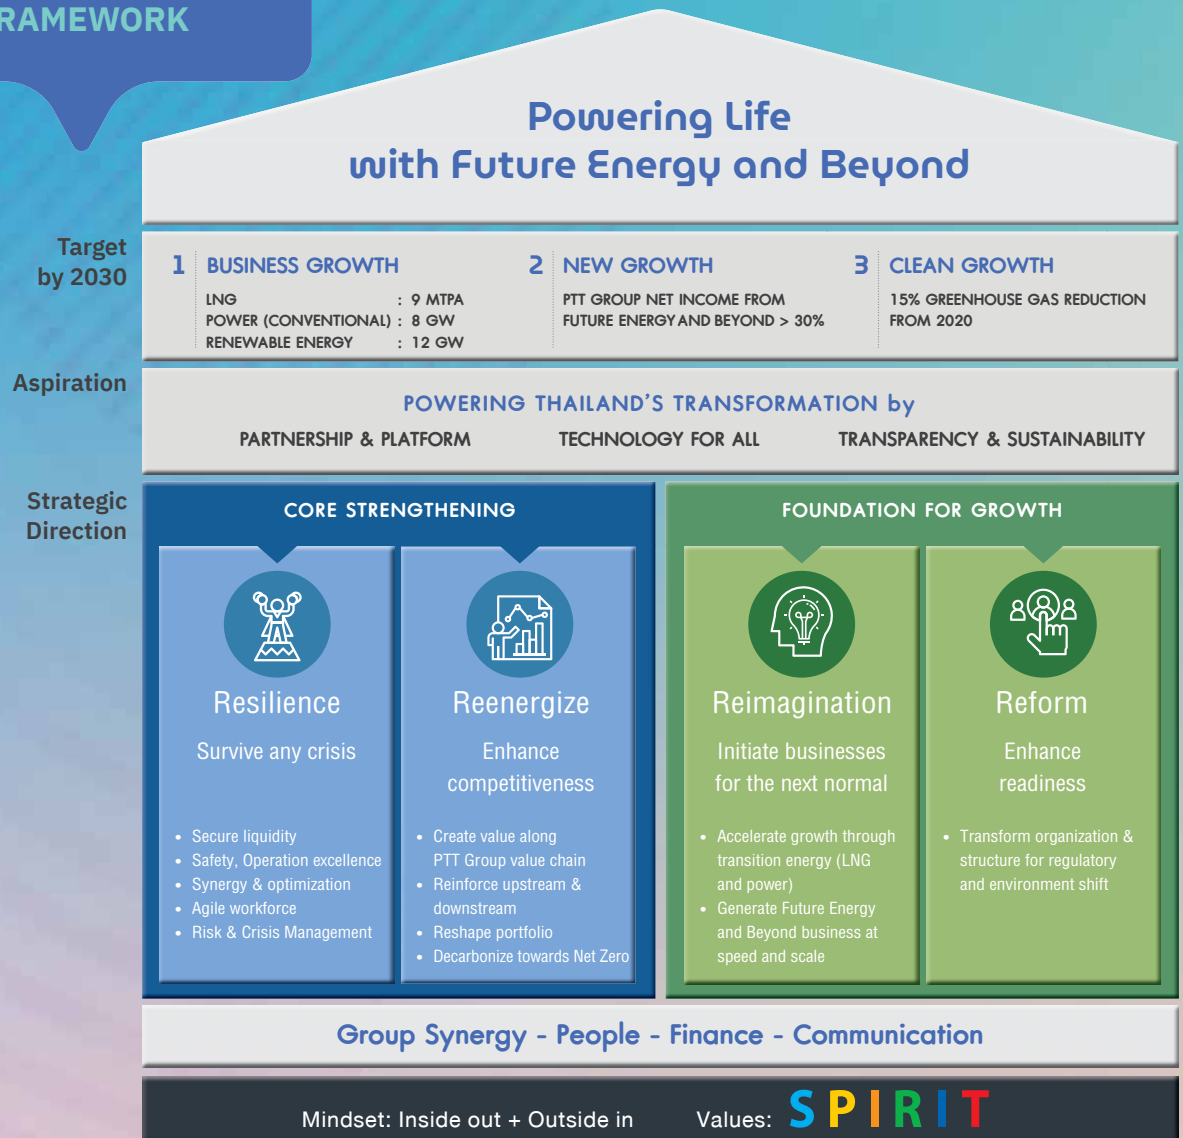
RAMEWORK

Powering Life
with Future Energy and Beyond

Target by 2030

1 BUSINESS GROWTH
LNG : 9 MTPA
POWER (CONVENTIONAL) : 8 GW
RENEWABLE ENERGY : 12 GW

2 NEW GROWTH
PTT GROUP NET INCOME FROM FUTURE ENERGY AND BEYOND > 30%

3 CLEAN GROWTH
15% GREENHOUSE GAS REDUCTION FROM 2020

Aspiration

POWERING THAILAND'S TRANSFORMATION by
PARTNERSHIP & PLATFORM
TECHNOLOGY FOR ALL
TRANSPARENCY & SUSTAINABILITY

Strategic Direction

CORE STRENGTHENING

Resilience
Survive any crisis
• Secure liquidity
• Safety, Operation excellence
• Synergy & optimization
• Agile workforce
• Risk & Crisis Management

Reenergize
Enhance competitiveness
• Create value along PTT Group value chain
• Reinforce upstream & downstream
• Reshape portfolio
• Decarbonize towards Net Zero

FOUNDATION FOR GROWTH

Reimagination
Initiate businesses for the next normal
• Accelerate growth through transition energy (LNG and power)
• Generate Future Energy and Beyond business at speed and scale

Reform
Enhance readiness
• Transform organization & structure for regulatory and environment shift

Group Synergy - People - Finance - Communication

Mindset: Inside out + Outside in Values: SPIRIT